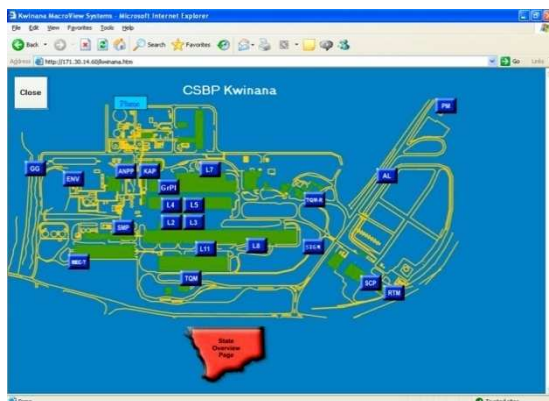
Kwinana MacroView Systems - Microsoft Internet Explorer

File Edit View Favorites Tools Help

Back Search Favorites

Address http://171.30.14.60/kwinana.htm

Go Links

Close

CSBP Kwinana

Plans

PM

GG

ENV

ANPP

KAP

GrPl

L7

AL

L4

L5

TGR-N

SMP

L2

L3

L11

L8

TGR-S

RBS-T

TCM

SCP

RTM

State Overview Page

Done